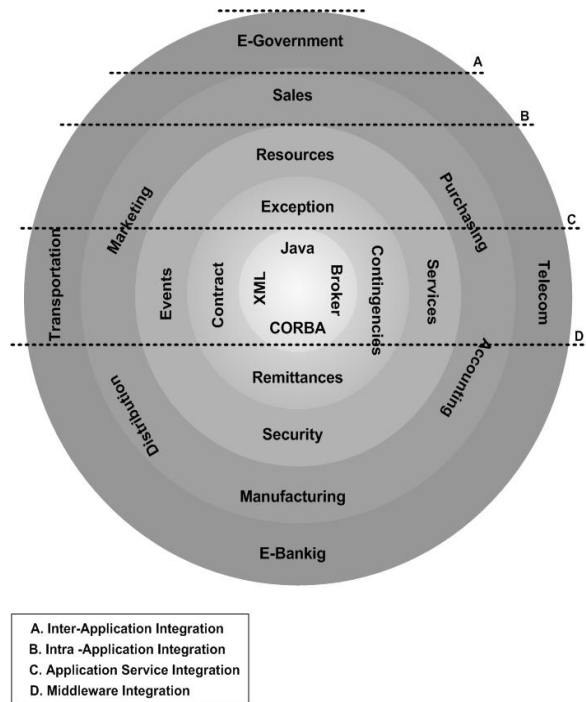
E-Government
A
Sales
B
Resources
Marketing
Purchasing
Exception
C
Transportation
Java
Events
Contract
XML
Broker
Contingencies
Services
Telecom
CORBA
D
Accounting
Remittances
Distribution
Security
Manufacturing
E-Bankig

A. Inter-Application Integration
B. Intra -Application Integration
C. Application Service Integration
D. Middleware Integration